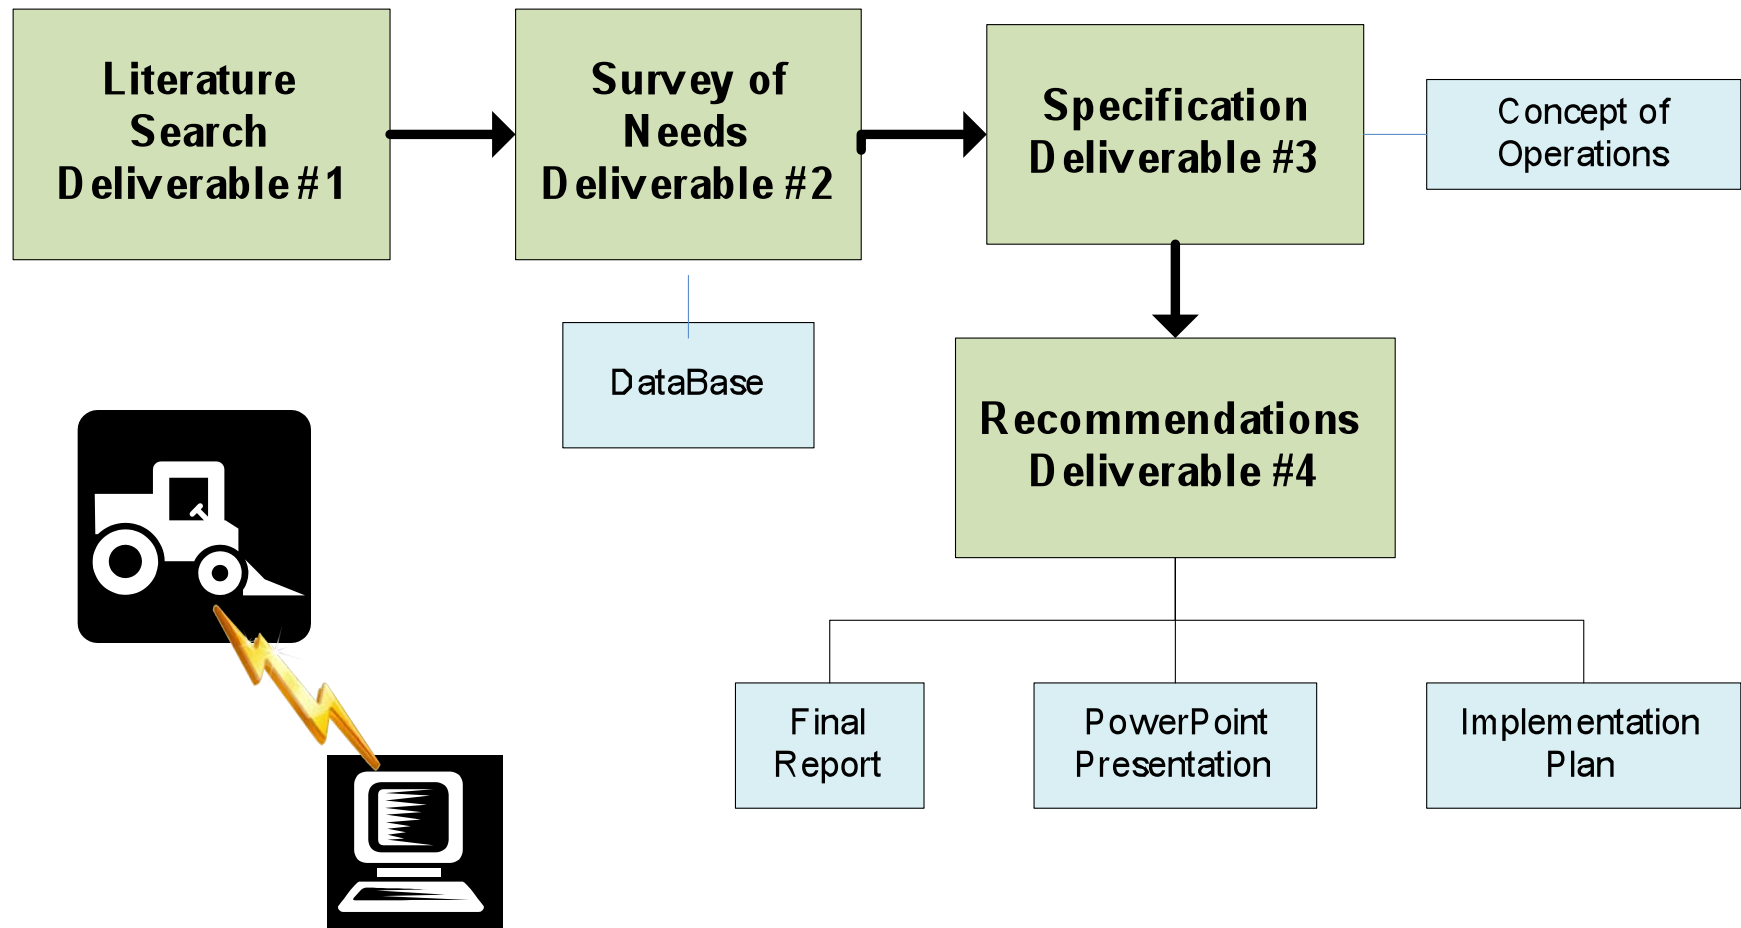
Literature Search Deliverable #1

Survey of Needs Deliverable #2

Specification Deliverable #3

Concept of Operations

DataBase

Recommendations Deliverable #4

Final Report

PowerPoint Presentation

Implementation Plan